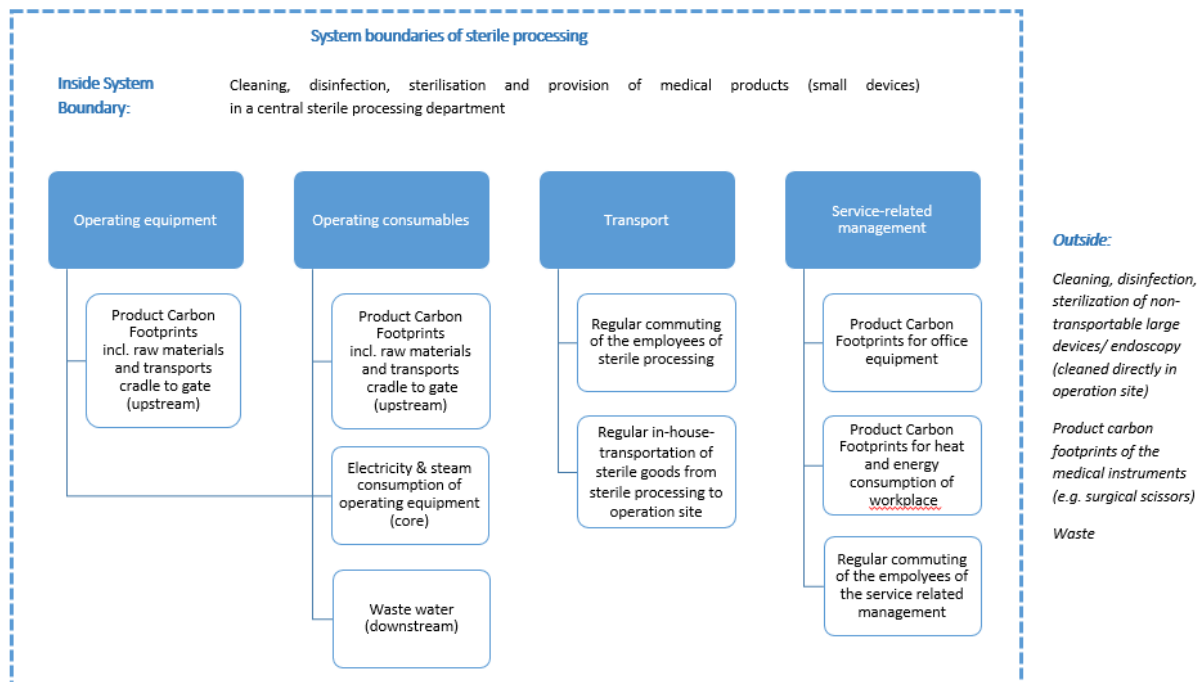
System boundaries of sterile processing

Inside System Boundary: Cleaning, disinfection, sterilisation and provision of medical products (small devices) in a central sterile processing department

Operating equipment

Product Carbon Footprints incl. raw materials and transports cradle to gate (upstream)

Operating consumables

Product Carbon Footprints incl. raw materials and transports cradle to gate (upstream)

Electricity & steam consumption of operating equipment (core)

Waste water (downstream)

Transport

Regular commuting of the employees of sterile processing

Regular in-house-transportation of sterile goods from sterile processing to operation site

Service-related management

Product Carbon Footprints for office equipment

Product Carbon Footprints for heat and energy consumption of workplace

Regular commuting of the empolyees of the service related management

Outside:

Cleaning, disinfection, sterilization of non-transportable large devices/ endoscopy (cleaned directly in operation site)

Product carbon footprints of the medical instruments (e.g. surgical scissors)

Waste